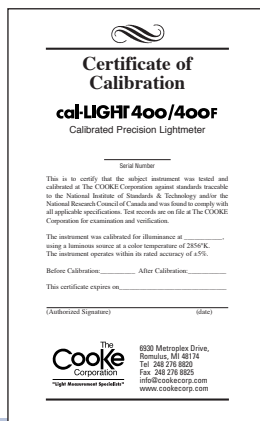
Certificate of Calibration

cal-LIGHT 400/400F

Calibrated Precision Lightmeter

Serial Number

This is to certify that the subject instrument was tested and calibrated at The COOKE Corporation against standards traceable to the National Institute of Standards & Technology and/or the National Research Council of Canada and was found to comply with all applicable specifications. Test records are on file at The COOKE Corporation for examination and verification.

The instrument was calibrated for illuminance at __________, using a luminous source at a color temperature of 2856°K. The instrument operates within its rated accuracy of ±5%.

Before Calibration:_________ After Calibration:_________

This certificate expires on_______________________

(Authorized Signature) (date)

The Cooke Corporation

"Light Measurement Specialists"

6930 Metroplex Drive, Romulus, MI 48174
Tel 248 276 8820
Fax 248 276 8825
info@cookecorp.com
www.cookecorp.com